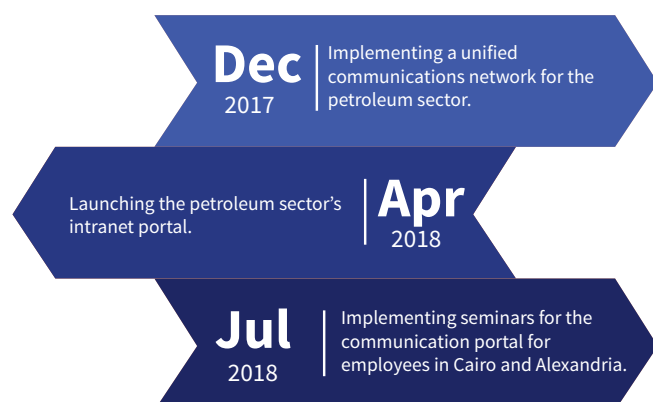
Dec
2017
Implementing a unified communications network for the petroleum sector.

Launching the petroleum sector's intranet portal.
Apr
2018

Jul
2018
Implementing seminars for the communication portal for employees in Cairo and Alexandria.